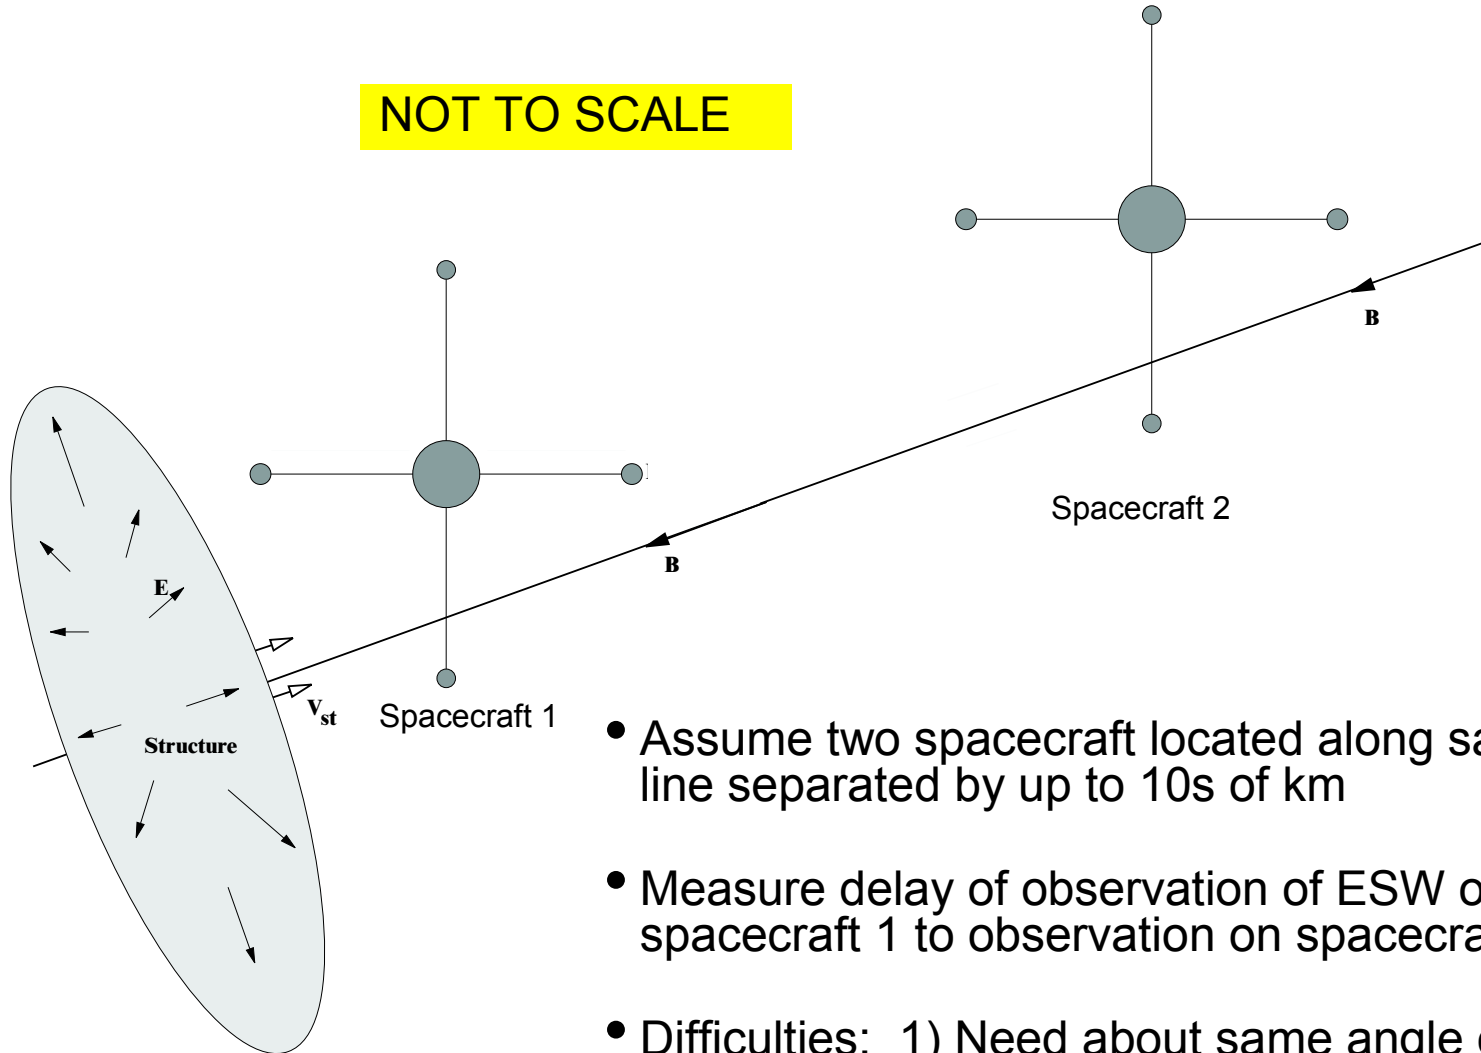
NOT TO SCALE

B

B

Spacecraft 2

E

Structure

$V_{st}$

Spacecraft 1

• Assume two spacecraft located along sa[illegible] line separated by up to 10s of km

• Measure delay of observation of ESW o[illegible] spacecraft 1 to observation on spacecra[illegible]

• Difficulties: 1) Need about same angle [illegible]